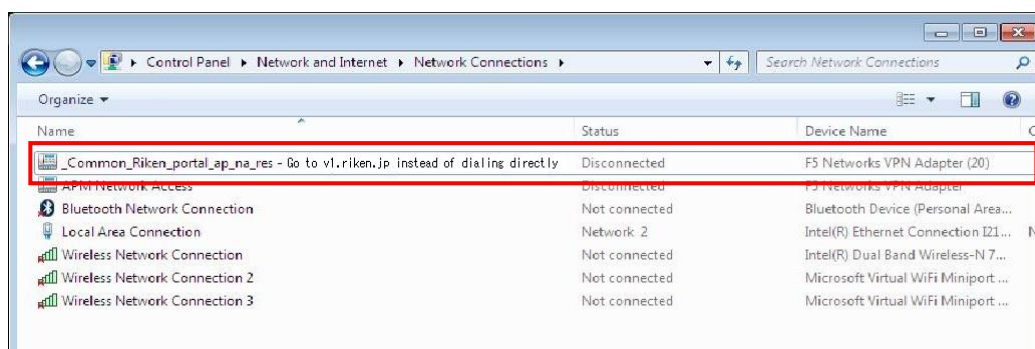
▸ Control Panel ▸ Network and Internet ▸ Network Connections ▸

Search Network Connections

Organize ▾

| Name | Status | Device Name |
|---|---|---|
| _Common_Riken_portal_ap_na_res - Go to vl.riken.jp instead of dialing directly | Disconnected | F5 Networks VPN Adapter (20) |
| APM Network Access | Disconnected | F5 Networks VPN Adapter |
| Bluetooth Network Connection | Not connected | Bluetooth Device (Personal Area... |
| Local Area Connection | Network 2 | Intel(R) Ethernet Connection I21... |
| Wireless Network Connection | Not connected | Intel(R) Dual Band Wireless-N 7... |
| Wireless Network Connection 2 | Not connected | Microsoft Virtual WiFi Miniport ... |
| Wireless Network Connection 3 | Not connected | Microsoft Virtual WiFi Miniport ... |